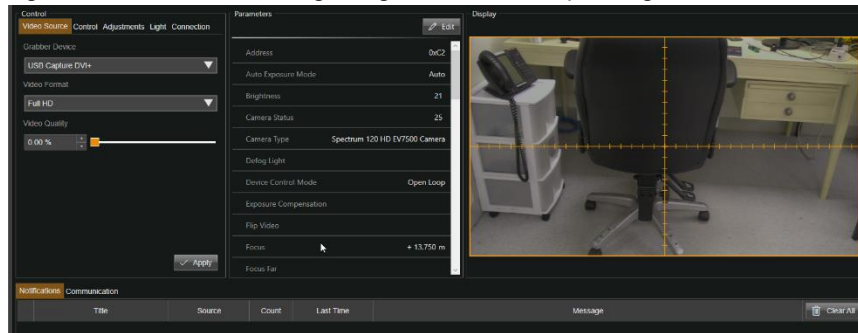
Control

Video Source Control Adjustments Light Connection

Grabber Device

USB Capture DVI+

Video Format

Full HD

Video Quality

0.00 %

Apply

Parameters

Edit

| | |
|---|---|
| Address | 0xC2 |
| Auto Exposure Mode | Auto |
| Brightness | 21 |
| Camera Status | 25 |
| Camera Type | Spectrum 120 HD EV7500 Camera |
| Defog Light | |
| Device Control Mode | Open Loop |
| Exposure Compensation | |
| Flip Video | |
| Focus | + 13.750 m |
| Focus Far | |

Display

Notifications Communication

| Title | Source | Count | Last Time | Message |
|---|---|---|---|---|

Clear All